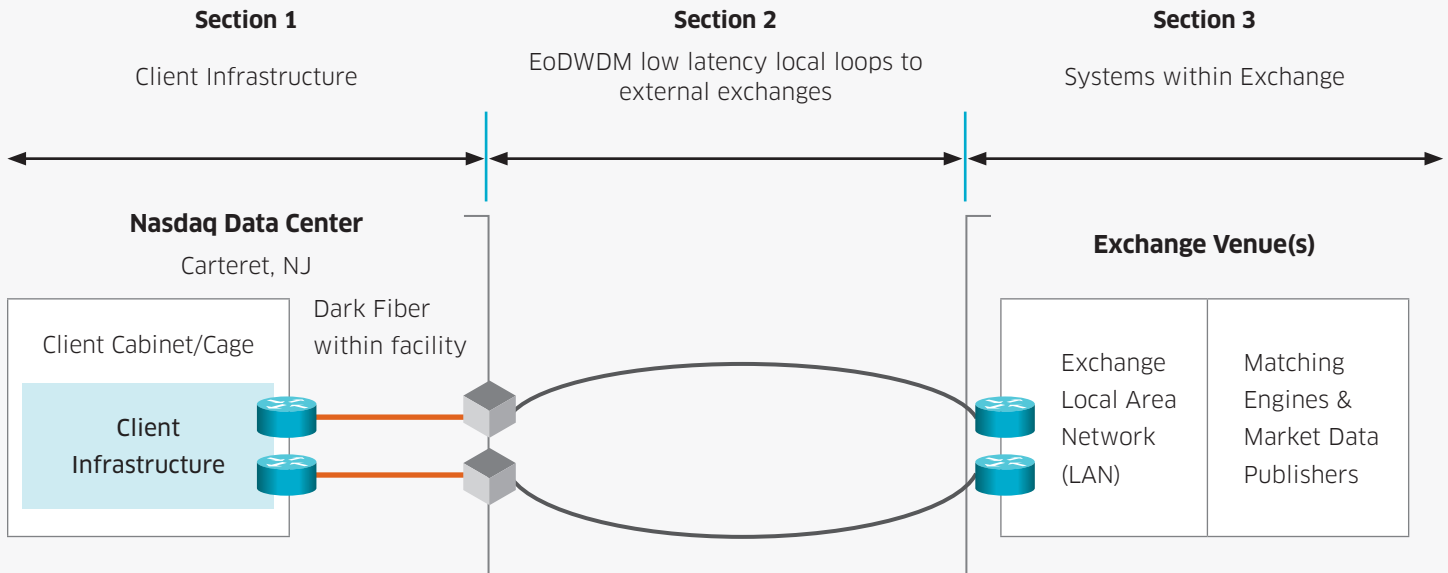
Section 1

Client Infrastructure

Section 2

EoDWDM low latency local loops to external exchanges

Section 3

Systems within Exchange

Nasdaq Data Center

Carteret, NJ

Client Cabinet/Cage

Client Infrastructure

Dark Fiber within facility

Exchange Venue(s)

Exchange Local Area Network (LAN)

Matching Engines & Market Data Publishers